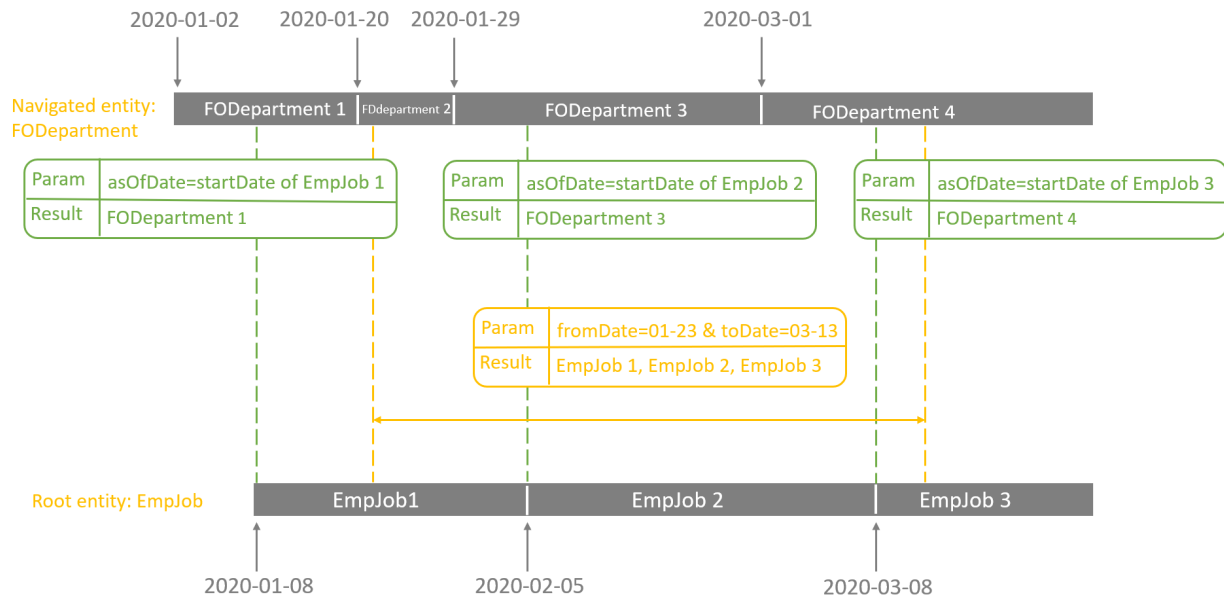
2020-01-02 2020-01-20 2020-01-29 2020-03-01

Navigated entity: FODepartment

FODepartment 1 FDdepartment 2 FODepartment 3 FODepartment 4

| Param | asOfDate=startDate of EmpJob 1 |
|---|---|
| Result | FODepartment 1 |

| Param | asOfDate=startDate of EmpJob 2 |
|---|---|
| Result | FODepartment 3 |

| Param | asOfDate=startDate of EmpJob 3 |
|---|---|
| Result | FODepartment 4 |

| Param | fromDate=01-23 & toDate=03-13 |
|---|---|
| Result | EmpJob 1, EmpJob 2, EmpJob 3 |

Root entity: EmpJob

EmpJob1 EmpJob 2 EmpJob 3

2020-01-08 2020-02-05 2020-03-08